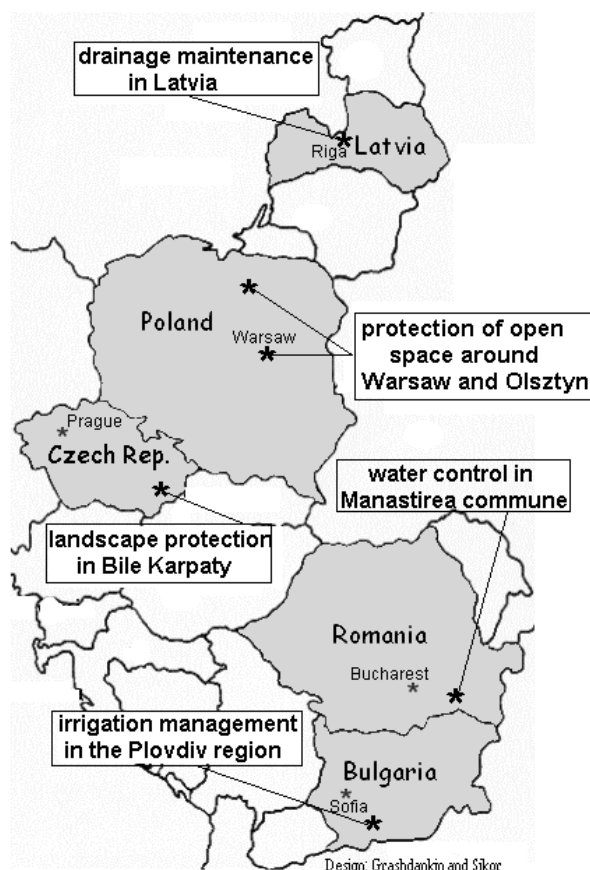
drainage maintenance in Latvia

Riga
Latvia

Poland

Warsaw

protection of open space around Warsaw and Olsztyn

Prague
Czech Rep.

water control in Manastirea commune

landscape protection in Bile Karpaty

Romania

Bucharest

irrigation management in the Plovdiv region

Bulgaria

Sofia

Design: Grashdankin and Sikor